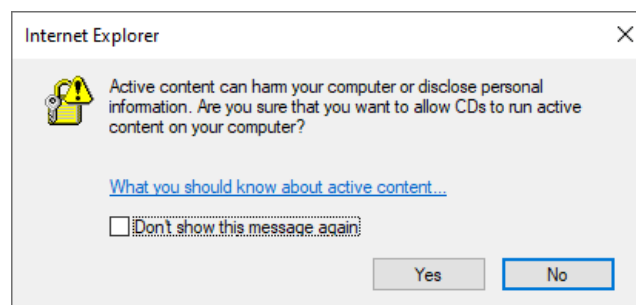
Internet Explorer

Active content can harm your computer or disclose personal information. Are you sure that you want to allow CDs to run active content on your computer?

What you should know about active content...

Don't show this message again

Yes

No